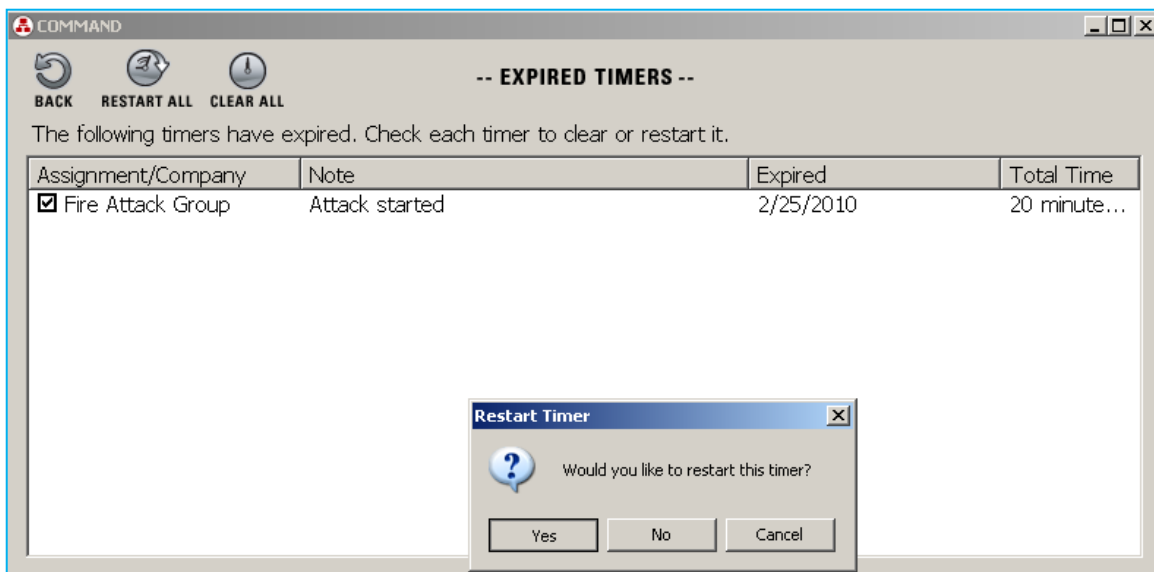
COMMAND

BACK RESTART ALL CLEAR ALL

-- EXPIRED TIMERS --

The following timers have expired. Check each timer to clear or restart it.

| Assignment/Company | Note | Expired | Total Time |
|---|---|---|---|
| ☑ Fire Attack Group | Attack started | 2/25/2010 | 20 minute… |

Restart Timer

Would you like to restart this timer?

Yes No Cancel